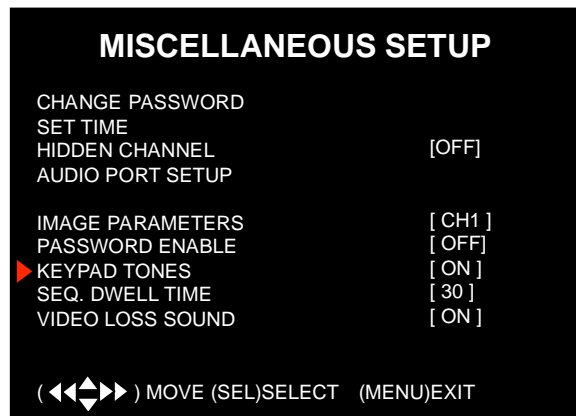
MISCELLANEOUS SETUP

CHANGE PASSWORD
SET TIME
HIDDEN CHANNEL [OFF]
AUDIO PORT SETUP

IMAGE PARAMETERS [ CH1 ]
PASSWORD ENABLE [ OFF]
KEYPAD TONES [ ON ]
SEQ. DWELL TIME [ 30 ]
VIDEO LOSS SOUND [ ON ]

( ◀◀▲▼▶▶ ) MOVE (SEL)SELECT (MENU)EXIT